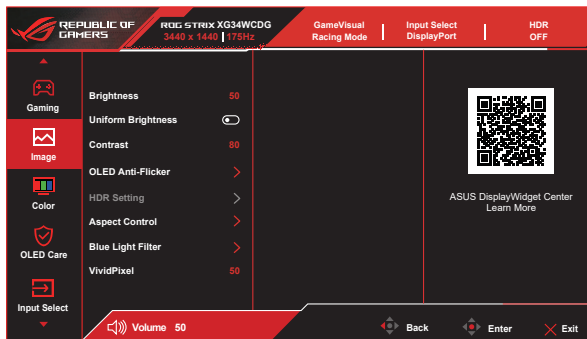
REPUBLIC OF GAMERS

ROG STRIX XG34WCDG
3440 x 1440 | 175Hz

GameVisual
Racing Mode

Input Select
DisplayPort

HDR
OFF

Gaming

Image

Color

OLED Care

Input Select

Brightness 50

Uniform Brightness

Contrast 80

OLED Anti-Flicker

HDR Setting

Aspect Control

Blue Light Filter

VividPixel 50

ASUS DisplayWidget Center
Learn More

Volume 50

Back

Enter

Exit